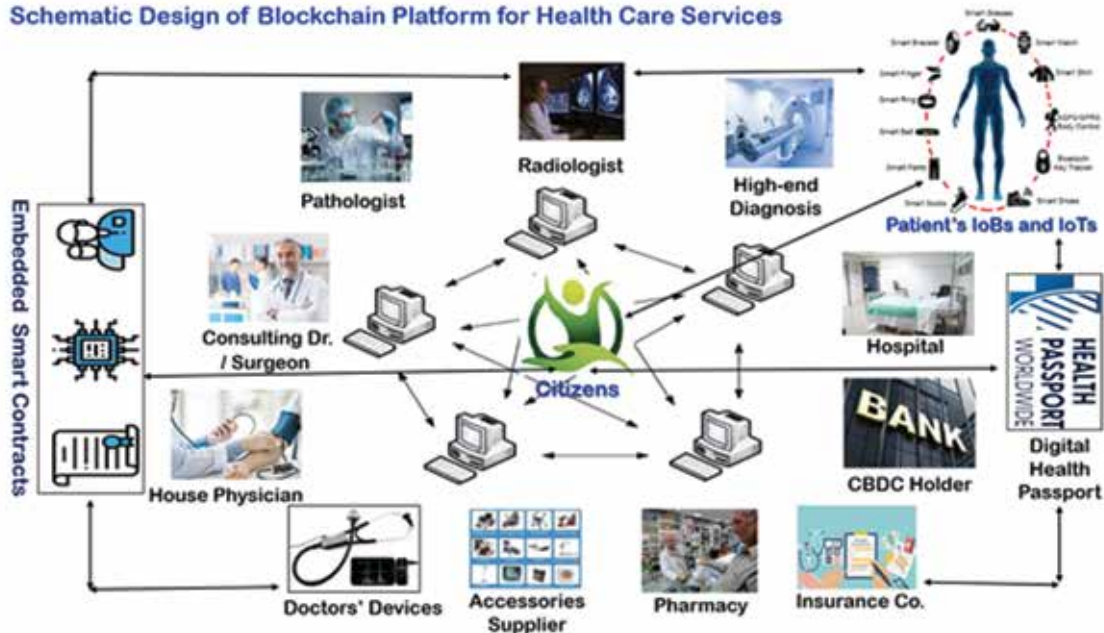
Schematic Design of Blockchain Platform for Health Care Services

Embedded Smart Contracts

Smart Glasses
Smart Bracelet
Smart Watch
Smart Finger
Smart Shirt
Smart Ring
GPS/GPRS Body Control
Smart Belt
Bluetooth Key Tracker
Smart Pants
Smart Shoes
Smart Socks

Radiologist

Pathologist

High-end Diagnosis

Patient's IoBs and IoTs

Consulting Dr. / Surgeon

Citizens

Hospital

HEALTH PASSPORT WORLDWIDE

BANK

House Physician

CBDC Holder

Digital Health Passport

Doctors' Devices

Accessories Supplier

Pharmacy

Insurance Co.